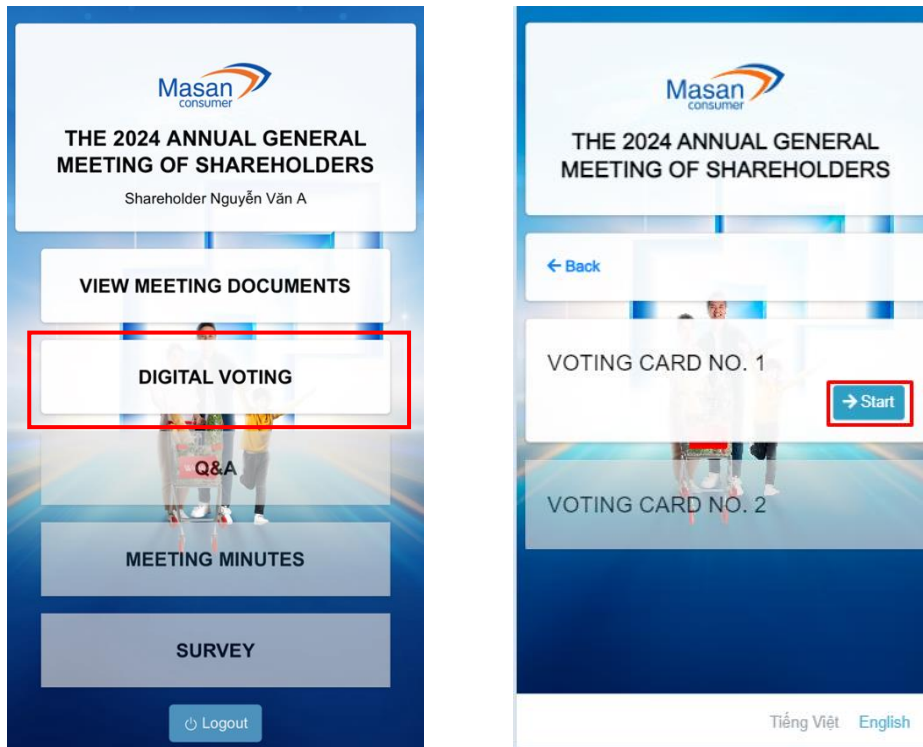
Masan consumer

THE 2024 ANNUAL GENERAL MEETING OF SHAREHOLDERS

Shareholder Nguyễn Văn A

VIEW MEETING DOCUMENTS

DIGITAL VOTING

Q&A

MEETING MINUTES

SURVEY

Logout

Masan consumer

THE 2024 ANNUAL GENERAL MEETING OF SHAREHOLDERS

← Back

VOTING CARD NO. 1

→ Start

VOTING CARD NO. 2

Tiếng Việt English